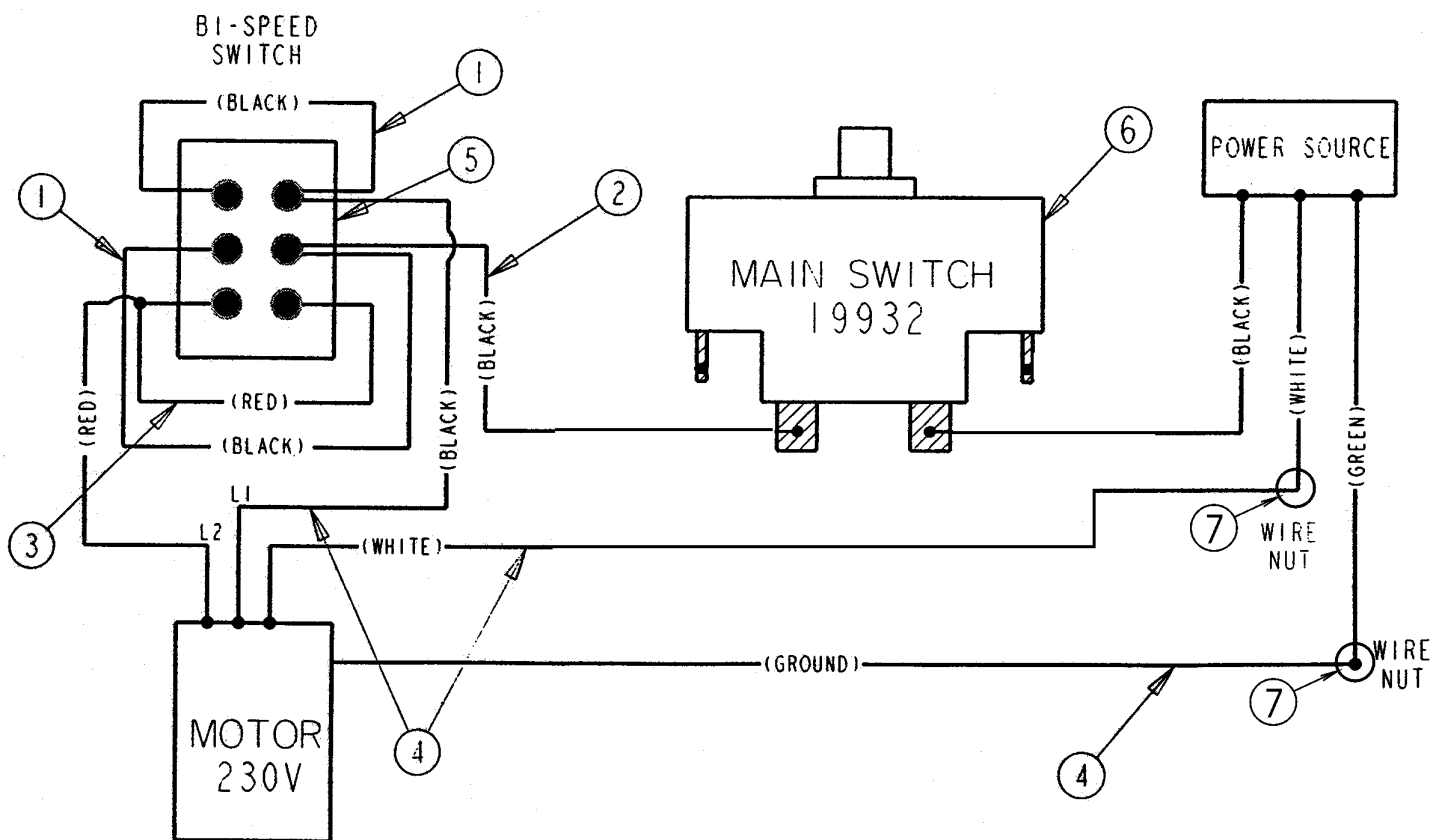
BI-SPEED SWITCH

1

(BLACK)

5

1

2

6

POWER SOURCE

MAIN SWITCH
19932

(BLACK)

(BLACK)

(WHITE)

(GREEN)

(RED)

(RED)

(BLACK)

(BLACK)

3

L1

L2

(WHITE)

7

WIRE NUT

MOTOR
230V

(GROUND)

WIRE NUT

7

4

4